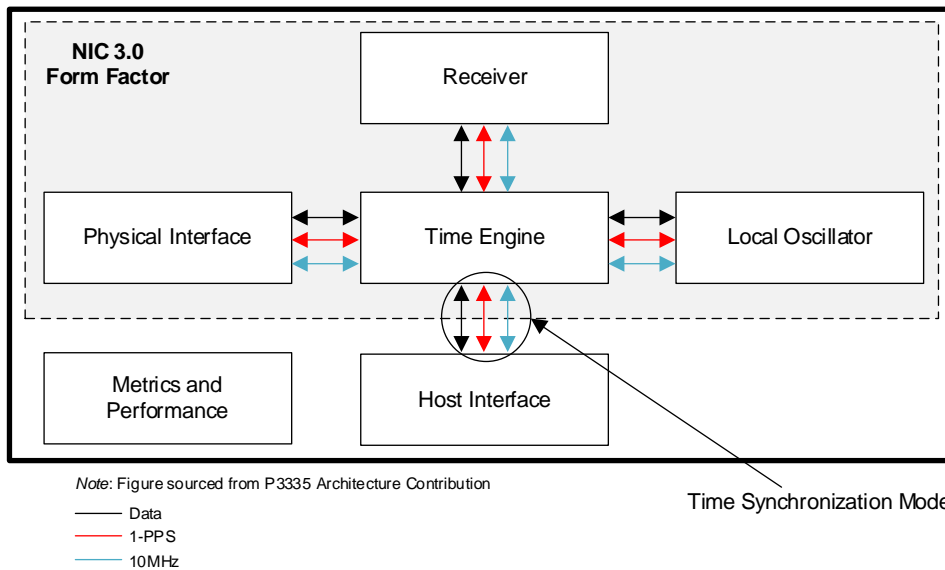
NIC 3.0
Form Factor

Receiver

Physical Interface

Time Engine

Local Oscillator

Metrics and Performance

Host Interface

*Note*: Figure sourced from P3335 Architecture Contribution

Time Synchronization Mode

Data
1-PPS
10MHz